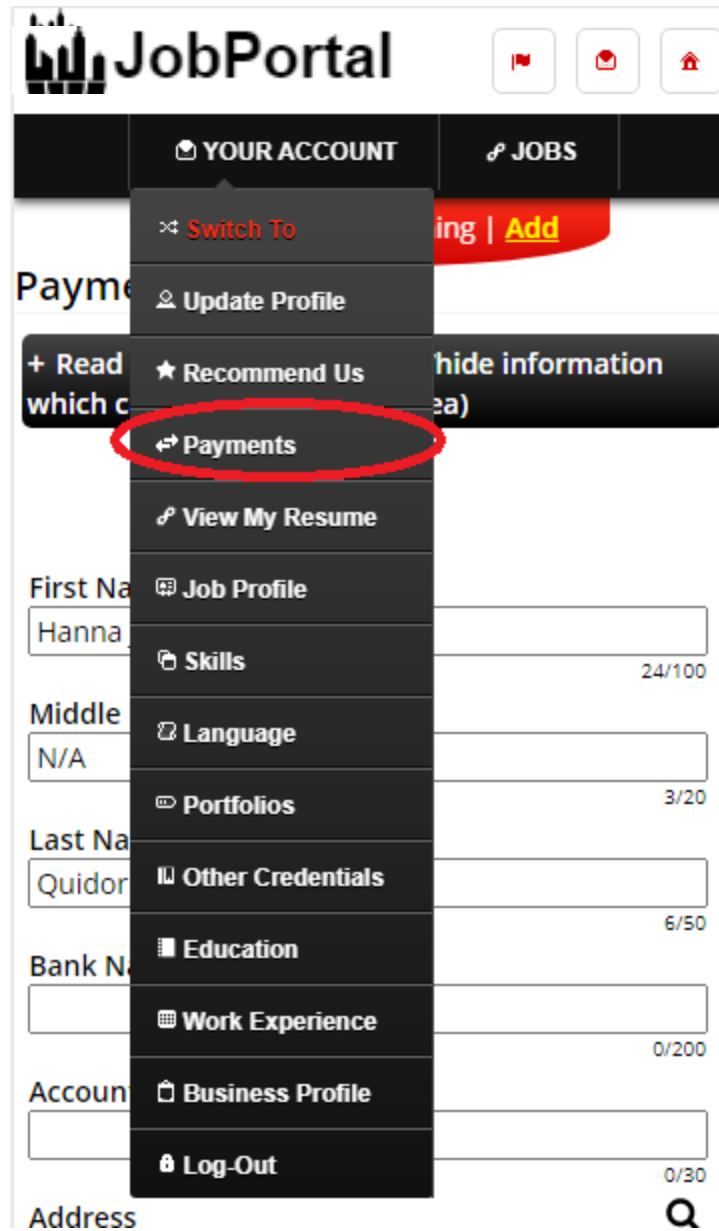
JobPortal

YOUR ACCOUNT
JOBS

Switch To
Update Profile
Recommend Us
Payments
View My Resume
Job Profile
Skills
Language
Portfolios
Other Credentials
Education
Work Experience
Business Profile
Log-Out

ing | Add

Payme

+ Read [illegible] hide information which c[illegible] ea)

First Na
Hanna
24/100

Middle
N/A
3/20

Last Na
Quidor
6/50

Bank Na
0/200

Account
0/30

Address